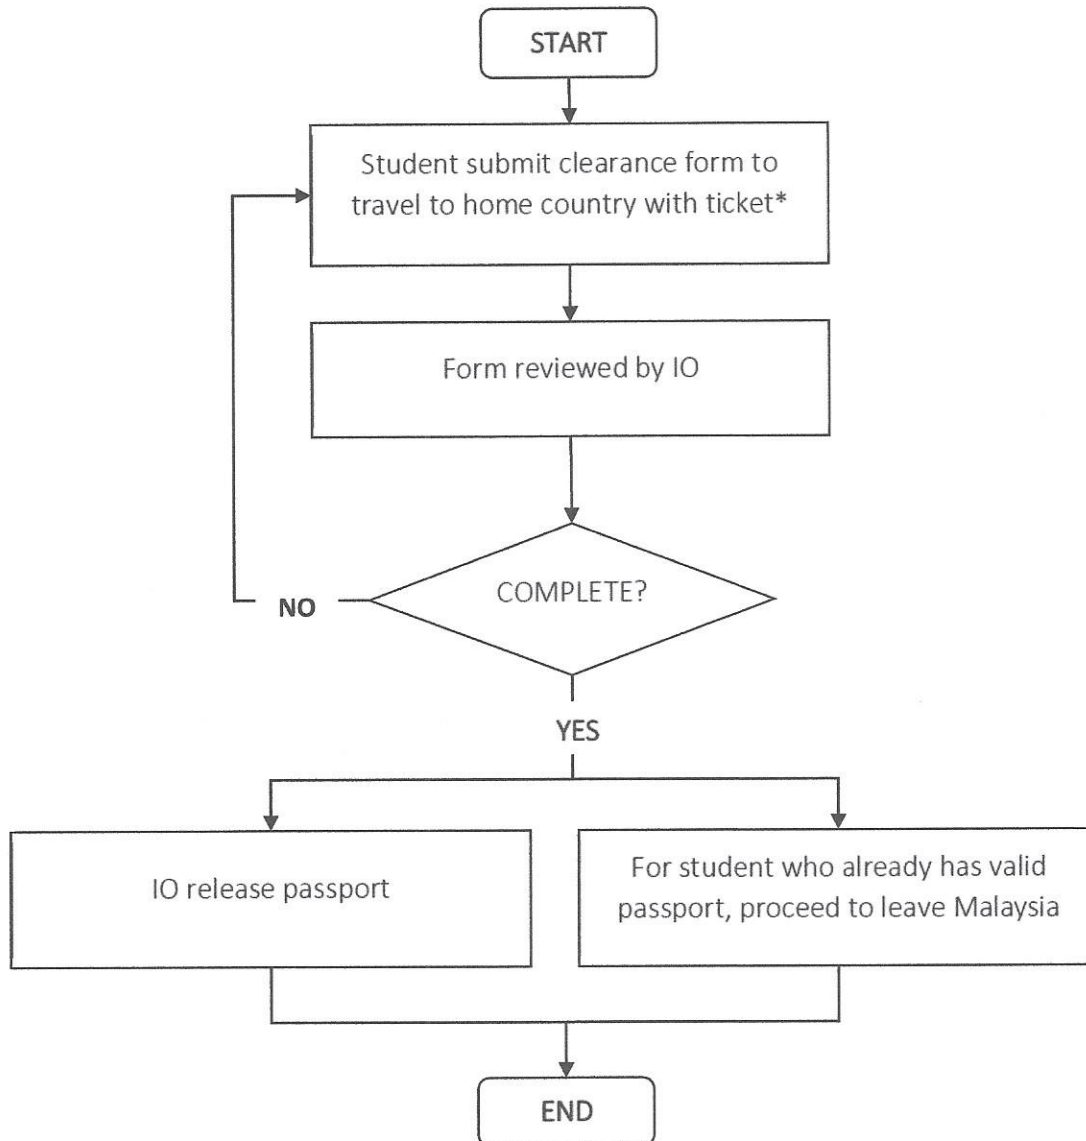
START

Student submit clearance form to travel to home country with ticket*

Form reviewed by IO

COMPLETE?

NO

YES

IO release passport

For student who already has valid passport, proceed to leave Malaysia

END